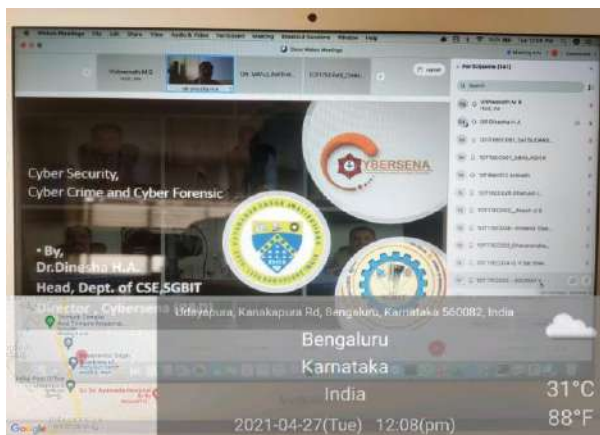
Webex Meetings

Vishwanath M.S

DR DINESHA H.A

DR. MANJUNATHA...

Participants

Cyber Security, Cyber Crime and Cyber Forensic

• By, Dr.Dinesha H.A. Head, Dept. of CSE,SGBIT Director , Cybersena

CYBERSENA

Udayapura, Kanakapura Rd, Bengaluru, Karnataka 560082, India

Bengaluru

Karnataka

India

31°C

88°F

2021-04-27(Tue) 12:08(pm)

Google